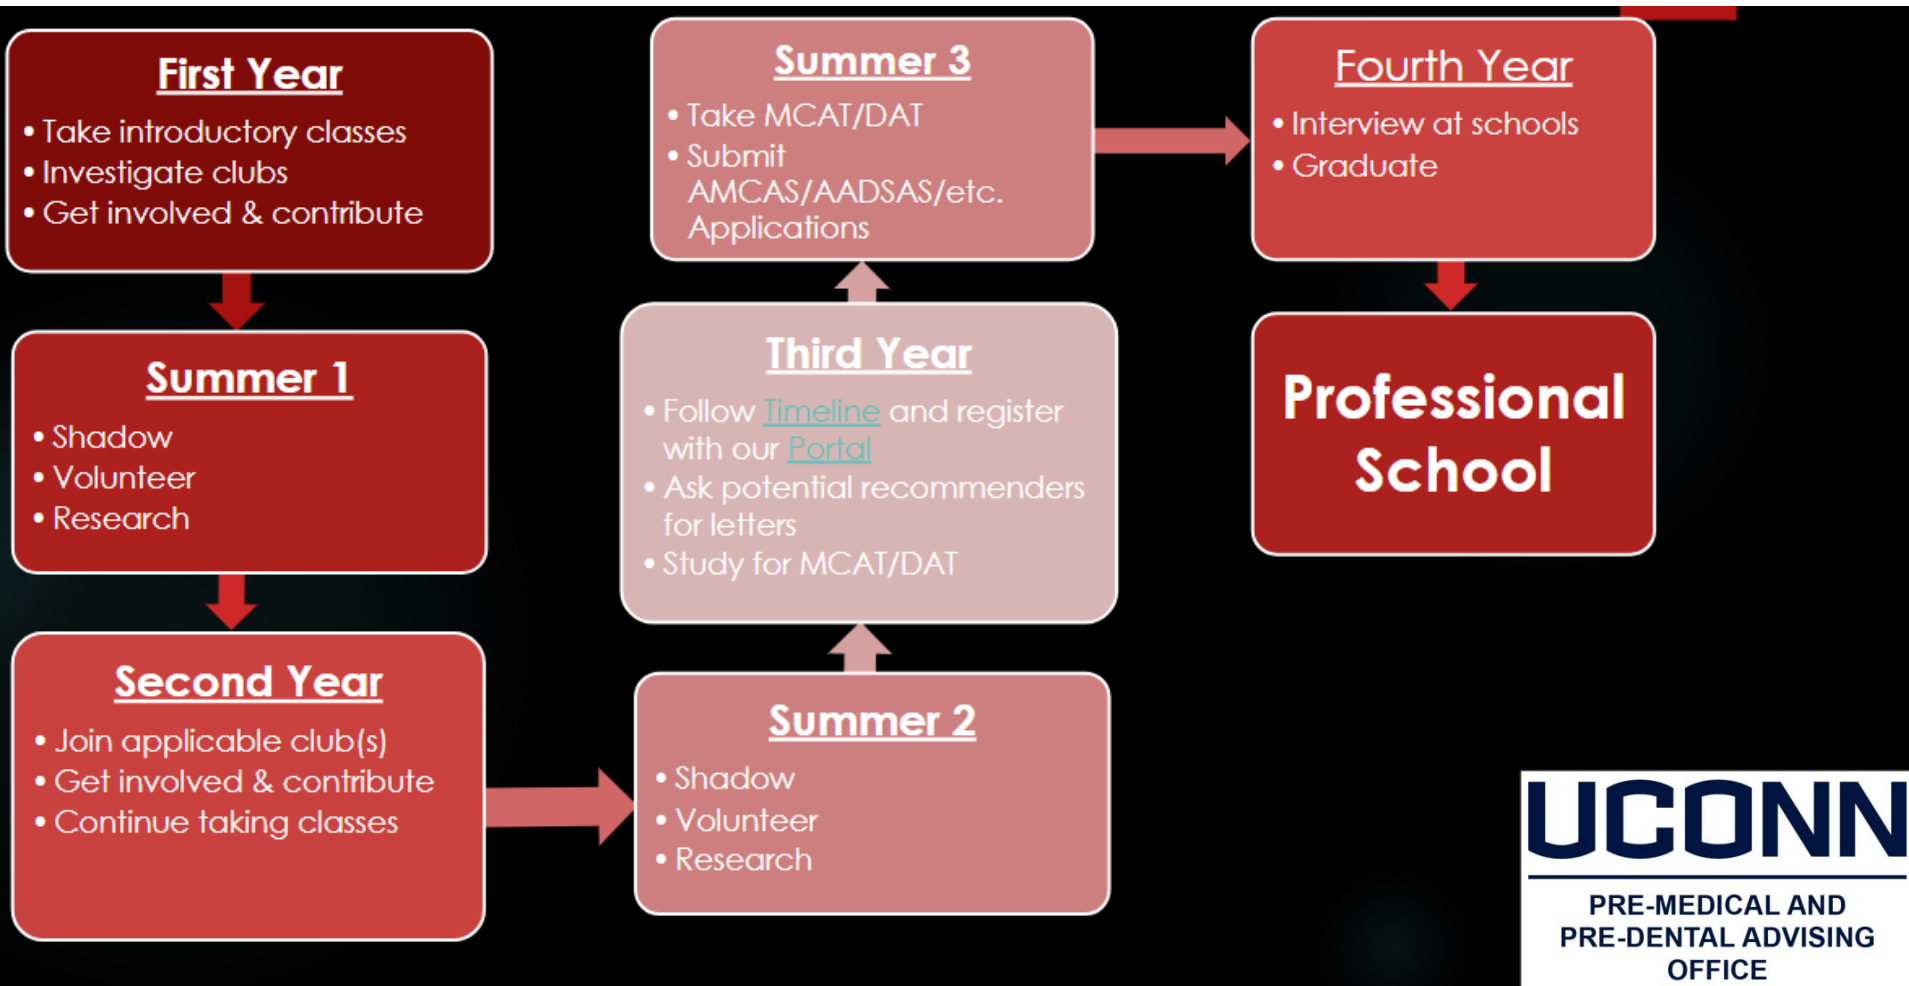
First Year
• Take introductory classes
• Investigate clubs
• Get involved & contribute

Summer 1
• Shadow
• Volunteer
• Research

Second Year
• Join applicable club(s)
• Get involved & contribute
• Continue taking classes

Summer 2
• Shadow
• Volunteer
• Research

Third Year
• Follow Timeline and register with our Portal
• Ask potential recommenders for letters
• Study for MCAT/DAT

Summer 3
• Take MCAT/DAT
• Submit AMCAS/AADSAS/etc. Applications

Fourth Year
• Interview at schools
• Graduate

Professional School

UCONN
PRE-MEDICAL AND PRE-DENTAL ADVISING OFFICE